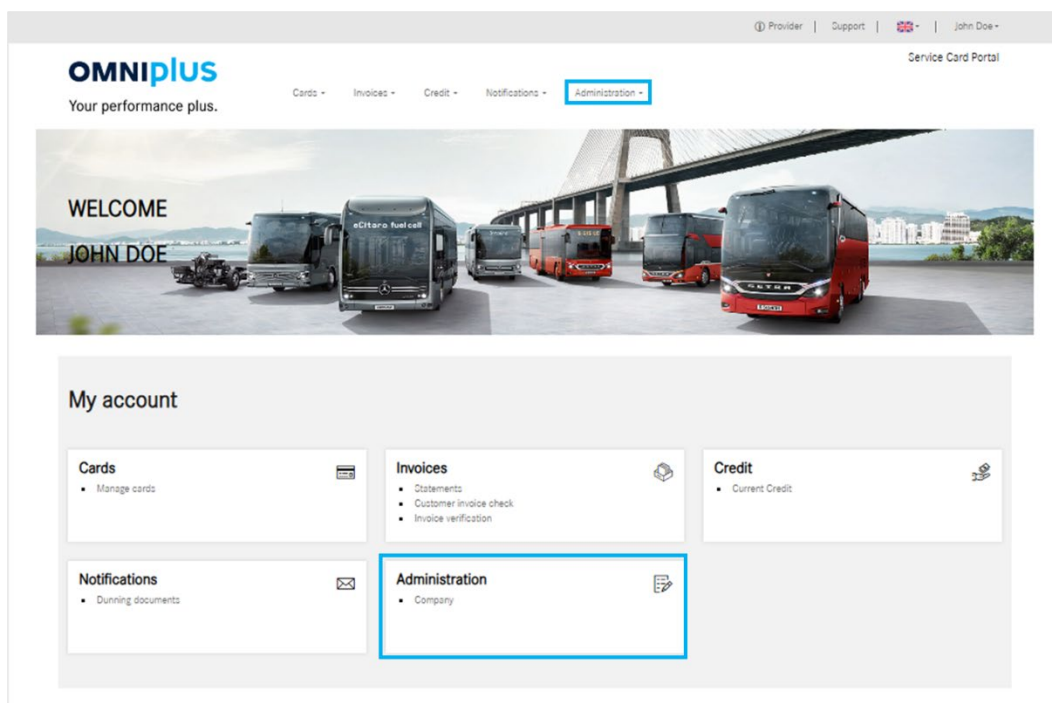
Provider | Support | | John Doe

OMNIplus
Your performance plus.

Cards Invoices Credit Notifications Administration

Service Card Portal

WELCOME
JOHN DOE

eCitaro fuel cell

SETRA

My account

Cards
• Manage cards

Invoices
• Statements
• Customer invoice check
• Invoice verification

Credit
• Current Credit

Notifications
• Dunning documents

Administration
• Company